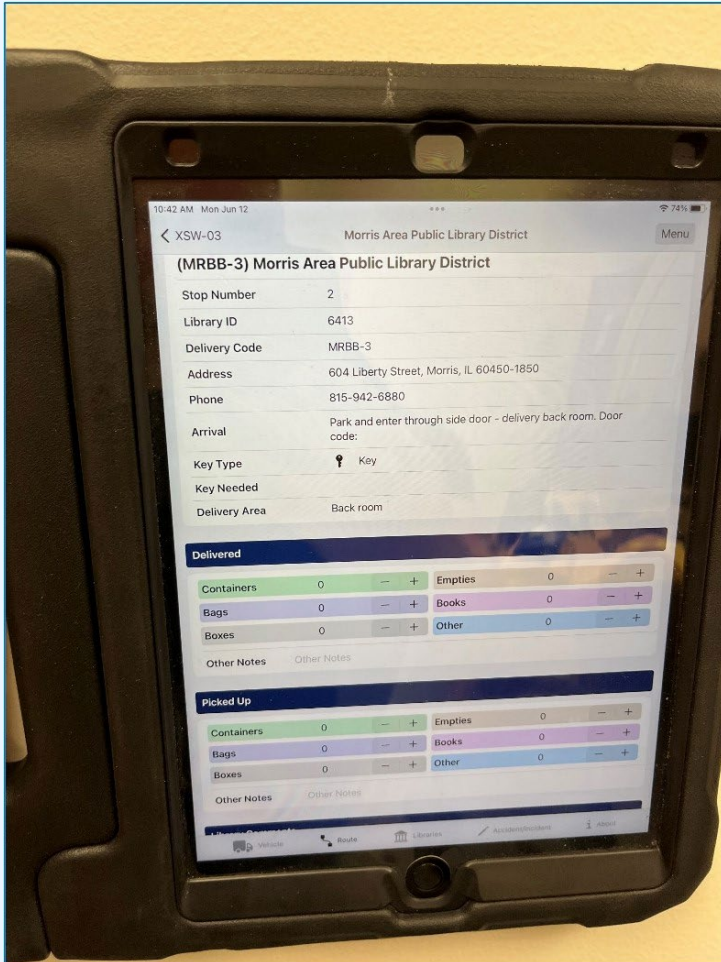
10:42 AM Mon Jun 12 ••• 74%

< XSW-03 Morris Area Public Library District Menu

(MRBB-3) Morris Area Public Library District

| | |
|---|---|
| Stop Number | 2 |
| Library ID | 6413 |
| Delivery Code | MRBB-3 |
| Address | 604 Liberty Street, Morris, IL 60450-1850 |
| Phone | 815-942-6880 |
| Arrival | Park and enter through side door - delivery back room. Door code: |
| Key Type | Key |
| Key Needed | |
| Delivery Area | Back room |

Delivered

| | | | | | | | |
|---|---|---|---|---|---|---|---|
| Containers | 0 | − | + | Empties | 0 | − | + |
| Bags | 0 | − | + | Books | 0 | − | + |
| Boxes | 0 | − | + | Other | 0 | − | + |

Other Notes Other Notes

Picked Up

| | | | | | | | |
|---|---|---|---|---|---|---|---|
| Containers | 0 | − | + | Empties | 0 | − | + |
| Bags | 0 | − | + | Books | 0 | − | + |
| Boxes | 0 | − | + | Other | 0 | − | + |

Other Notes Other Notes

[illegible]

Vehicle Route Libraries Accident/Incident About